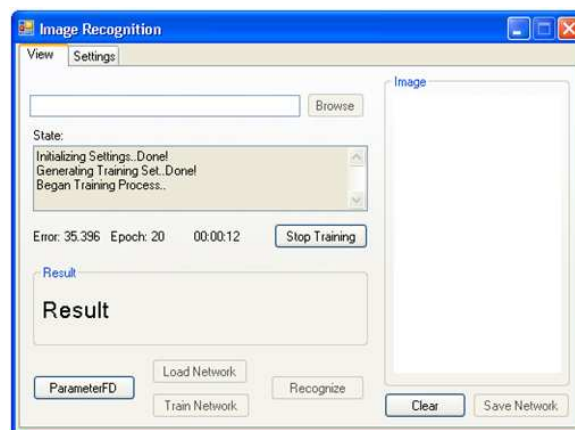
Image Recognition

View Settings

Browse

State:

Initializing Settings..Done!
Generating Training Set..Done!
Began Training Process..

Error: 35.396 Epoch: 20 00:00:12

Stop Training

Result

Result

ParameterFD

Load Network

Train Network

Recognize

Image

Clear

Save Network